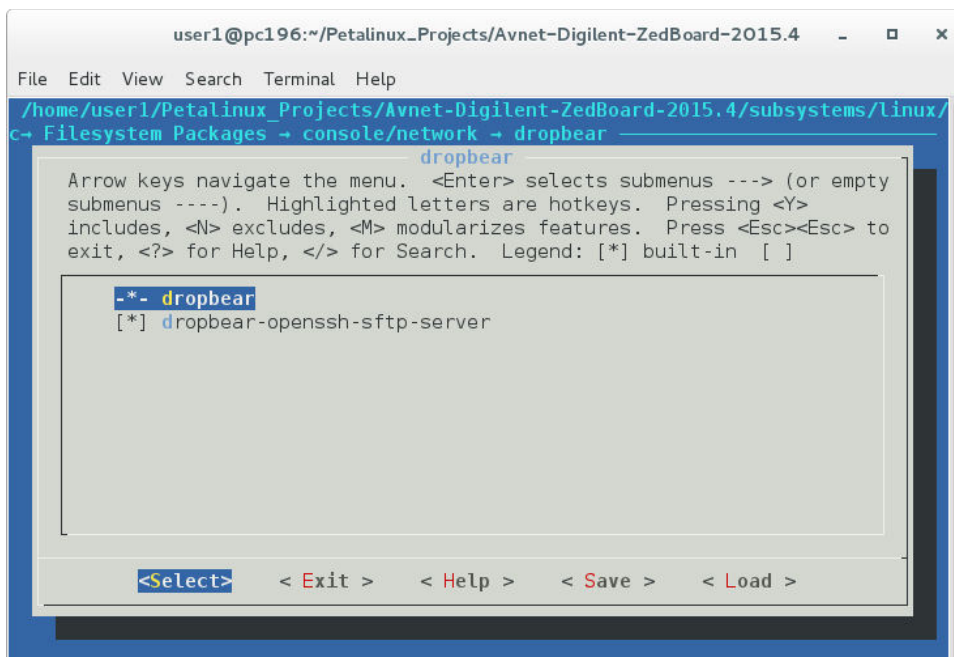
user1@pc196:~/Petalinux_Projects/Avnet-Digilent-ZedBoard-2015.4

File Edit View Search Terminal Help

/home/user1/Petalinux_Projects/Avnet-Digilent-ZedBoard-2015.4/subsystems/linux/
c→ Filesystem Packages → console/network → dropbear

dropbear

Arrow keys navigate the menu. <Enter> selects submenus ---> (or empty submenus ----). Highlighted letters are hotkeys. Pressing <Y> includes, <N> excludes, <M> modularizes features. Press <Esc><Esc> to exit, <?> for Help, </> for Search. Legend: [*] built-in [ ]

-*- dropbear
[*] dropbear-openssh-sftp-server

<Select> < Exit > < Help > < Save > < Load >